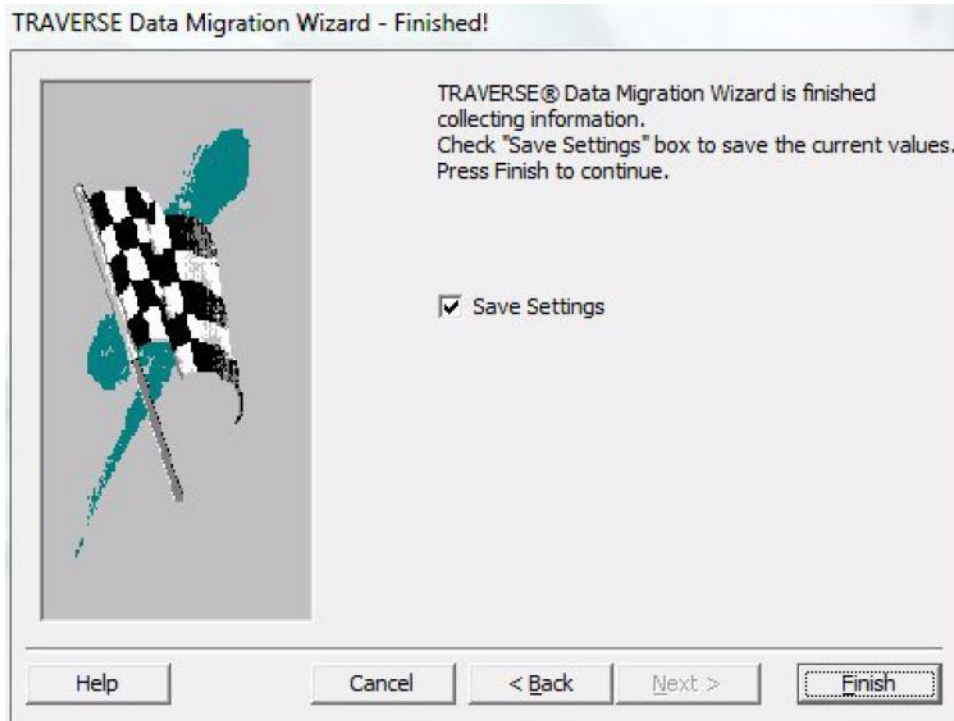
TRAVERSE Data Migration Wizard - Finished!

TRAVERSE® Data Migration Wizard is finished collecting information.
Check "Save Settings" box to save the current values.
Press Finish to continue.

☑ Save Settings

Help

Cancel

< Back

Next >

Finish